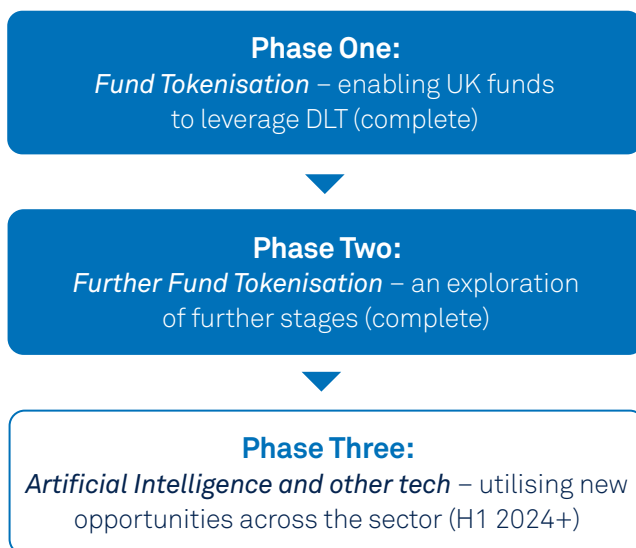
Phase One:
Fund Tokenisation – enabling UK funds to leverage DLT (complete)

Phase Two:
Further Fund Tokenisation – an exploration of further stages (complete)

Phase Three:
Artificial Intelligence and other tech – utilising new opportunities across the sector (H1 2024+)